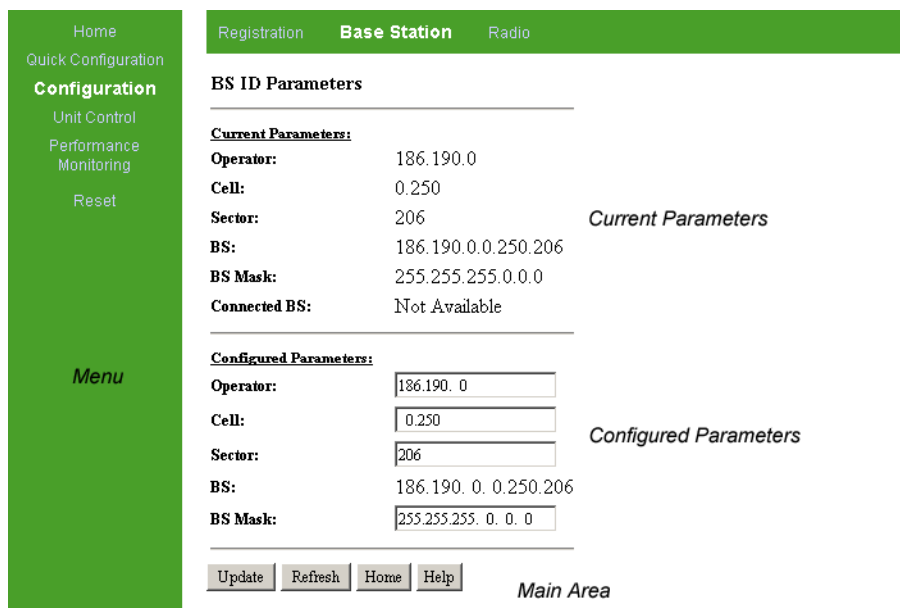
Home
Quick Configuration
Configuration
Unit Control
Performance Monitoring
Reset

Menu

Registration Base Station Radio

BS ID Parameters

Current Parameters:

| | |
|---|---|
| Operator: | 186.190.0 |
| Cell: | 0.250 |
| Sector: | 206 |
| BS: | 186.190.0.0.250.206 |
| BS Mask: | 255.255.255.0.0.0 |
| Connected BS: | Not Available |

Current Parameters

Configured Parameters:

| | |
|---|---|
| Operator: | 186.190. 0 |
| Cell: | 0.250 |
| Sector: | 206 |
| BS: | 186.190. 0. 0.250.206 |
| BS Mask: | 255.255.255. 0. 0. 0 |

Configured Parameters

Update Refresh Home Help

Main Area